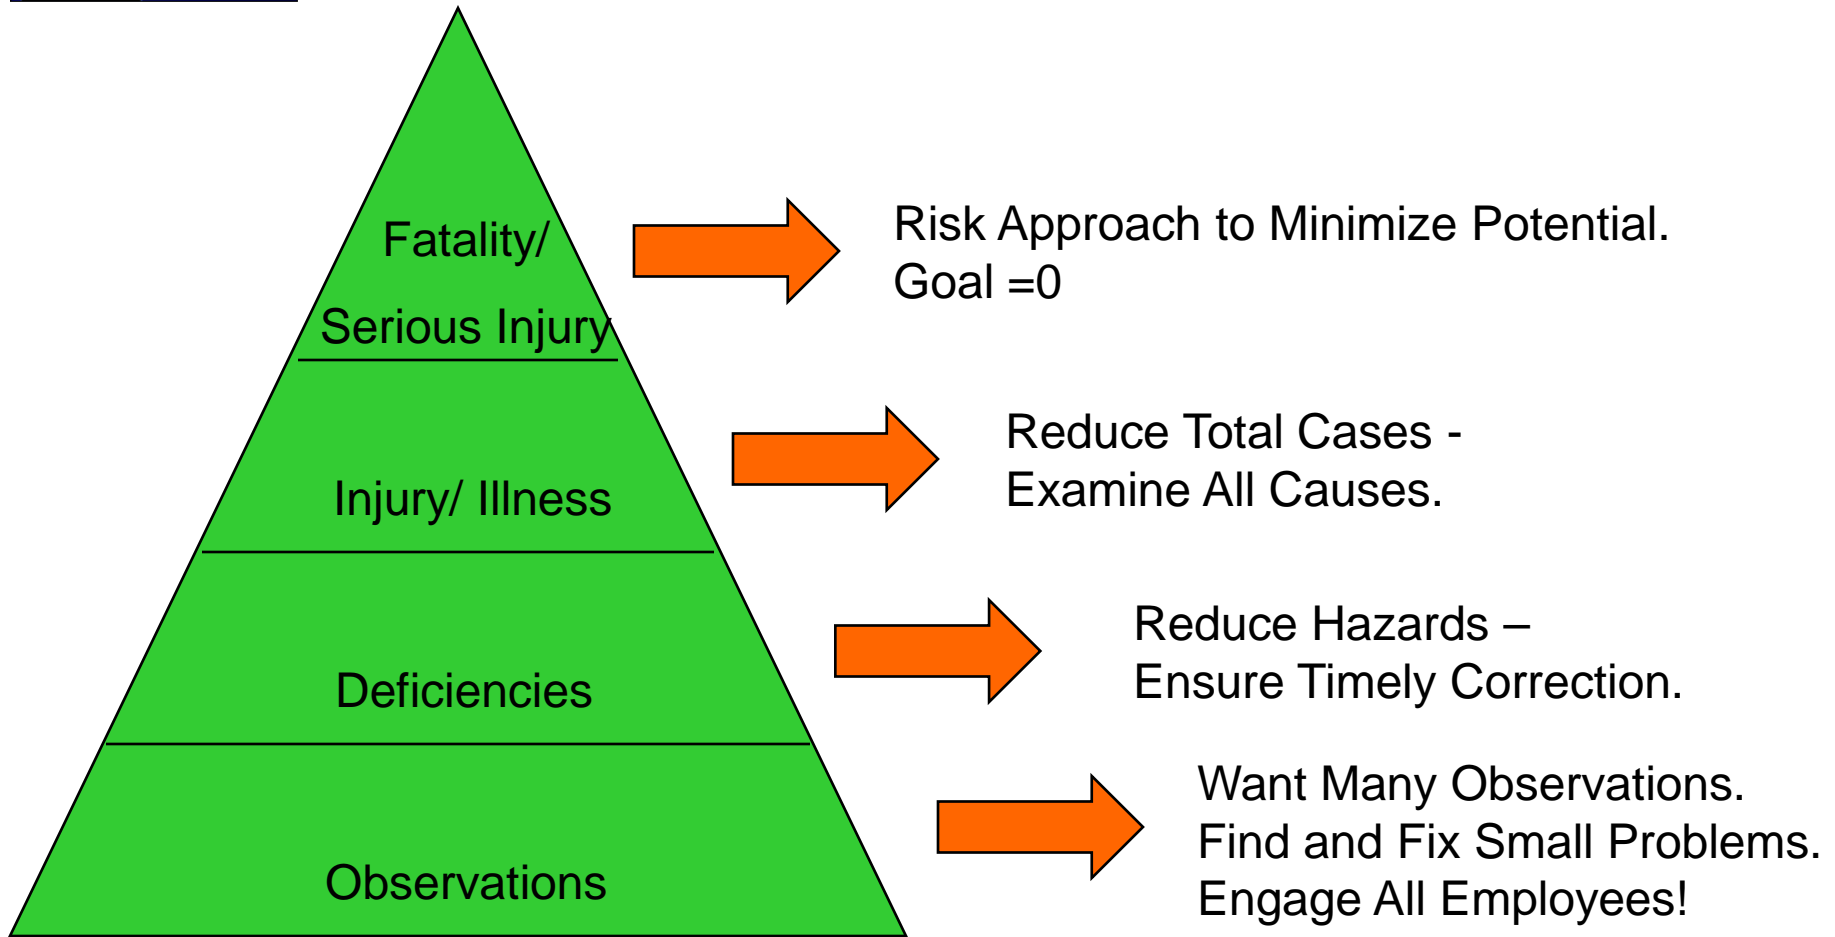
Fatality/
Serious Injury

Injury/ Illness

Deficiencies

Observations

Risk Approach to Minimize Potential.
Goal =0

Reduce Total Cases -
Examine All Causes.

Reduce Hazards –
Ensure Timely Correction.

Want Many Observations.
Find and Fix Small Problems.
Engage All Employees!